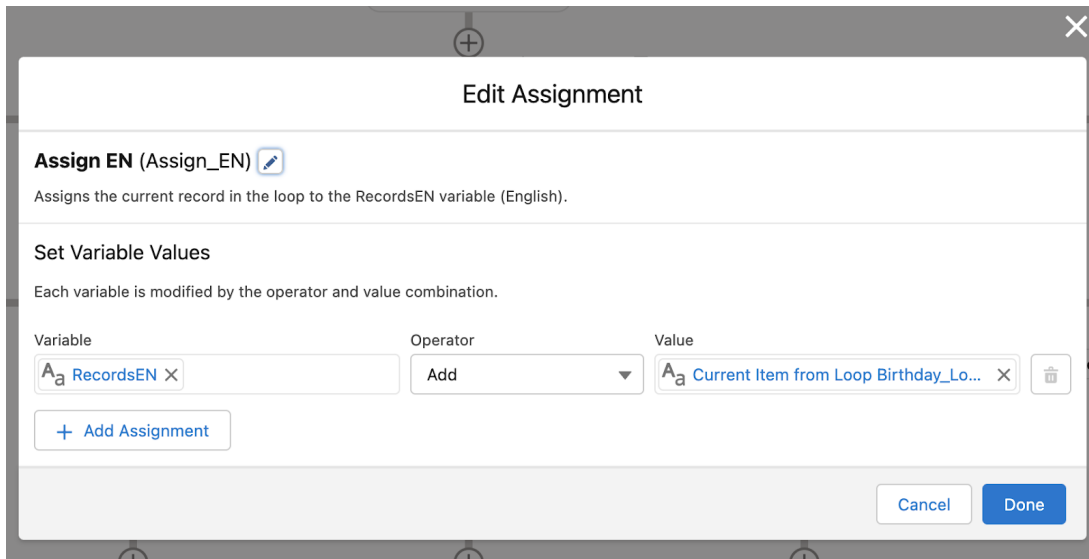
Edit Assignment

Assign EN (Assign_EN)

Assigns the current record in the loop to the RecordsEN variable (English).

Set Variable Values

Each variable is modified by the operator and value combination.

| Variable | Operator | Value |
|---|---|---|
| RecordsEN | Add | Current Item from Loop Birthday_Lo... |

+ Add Assignment

Cancel Done